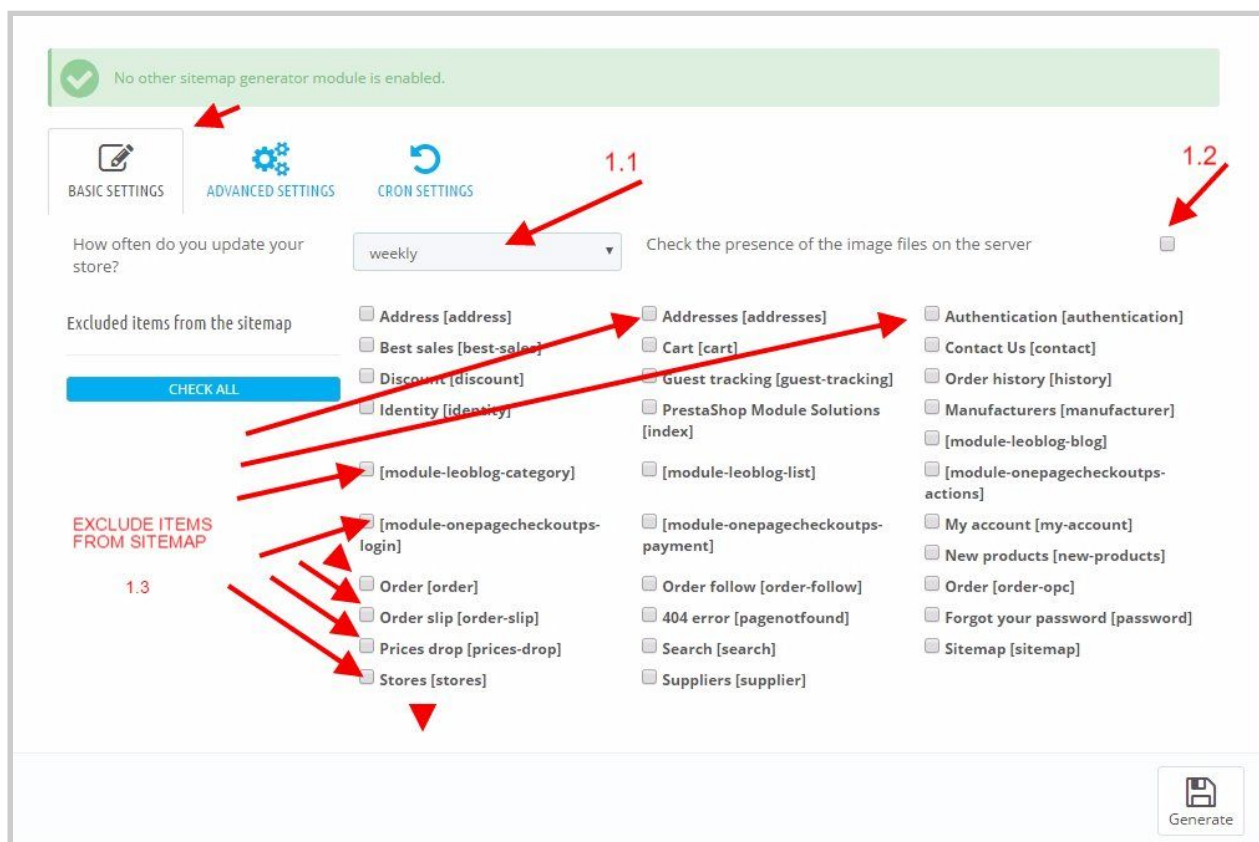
No other sitemap generator module is enabled.

BASIC SETTINGS
ADVANCED SETTINGS
CRON SETTINGS

1.1
1.2

How often do you update your store?
weekly
Check the presence of the image files on the server

Excluded items from the sitemap
CHECK ALL

EXCLUDE ITEMS FROM SITEMAP
1.3

Address [address]
Best sales [best-sales]
Discount [discount]
Identity [identity]
[module-leoblog-category]
[module-onepagecheckoutps-login]
Order [order]
Order slip [order-slip]
Prices drop [prices-drop]
Stores [stores]

Addresses [addresses]
Cart [cart]
Guest tracking [guest-tracking]
PrestaShop Module Solutions [index]
[module-leoblog-list]
[module-onepagecheckoutps-payment]
Order follow [order-follow]
404 error [pagenotfound]
Search [search]
Suppliers [supplier]

Authentication [authentication]
Contact Us [contact]
Order history [history]
Manufacturers [manufacturer]
[module-leoblog-blog]
[module-onepagecheckoutps-actions]
My account [my-account]
New products [new-products]
Order [order-opc]
Forgot your password [password]
Sitemap [sitemap]

Generate